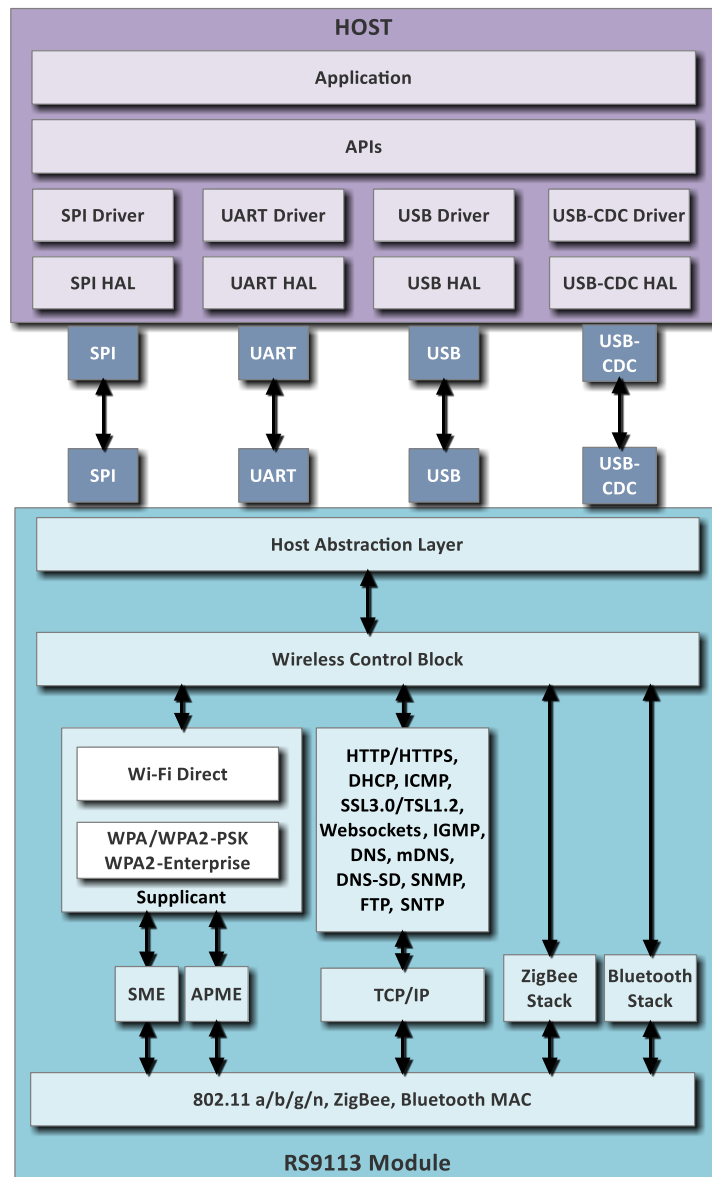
HOST

Application

APIs

SPI Driver

UART Driver

USB Driver

USB-CDC Driver

SPI HAL

UART HAL

USB HAL

USB-CDC HAL

SPI

UART

USB

USB-CDC

SPI

UART

USB

USB-CDC

Host Abstraction Layer

Wireless Control Block

Wi-Fi Direct

WPA/WPA2-PSK WPA2-Enterprise

Supplicant

HTTP/HTTPS, DHCP, ICMP, SSL3.0/TSL1.2, Websockets, IGMP, DNS, mDNS, DNS-SD, SNMP, FTP, SNTP

SME

APME

TCP/IP

ZigBee Stack

Bluetooth Stack

802.11 a/b/g/n, ZigBee, Bluetooth MAC

RS9113 Module